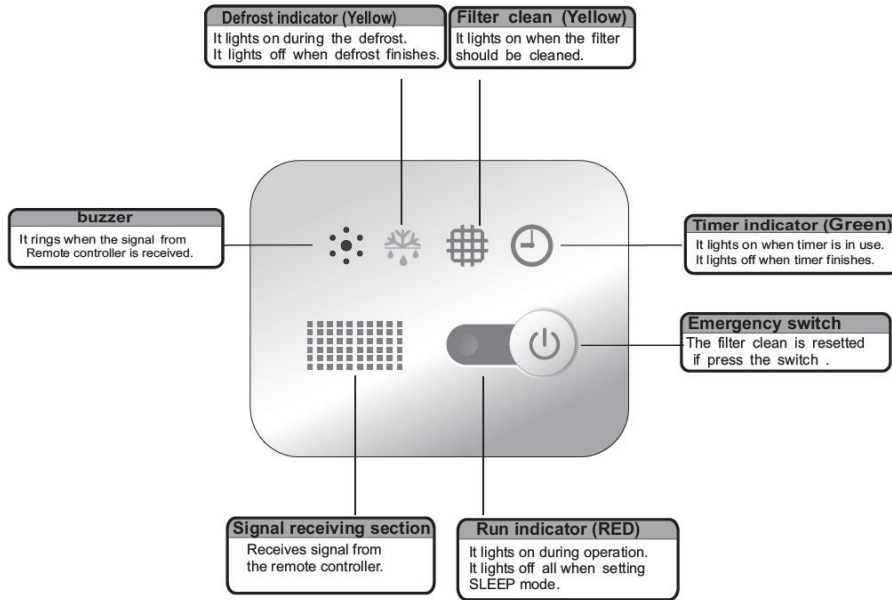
Defrost indicator (Yellow)
It lights on during the defrost.
It lights off when defrost finishes.

Filter clean (Yellow)
It lights on when the filter should be cleaned.

buzzer
It rings when the signal from Remote controller is received.

Timer indicator (Green)
It lights on when timer is in use.
It lights off when timer finishes.

Emergency switch
The filter clean is resetted if press the switch .

Signal receiving section
Receives signal from the remote controller.

Run indicator (RED)
It lights on during operation.
It lights off all when setting SLEEP mode.